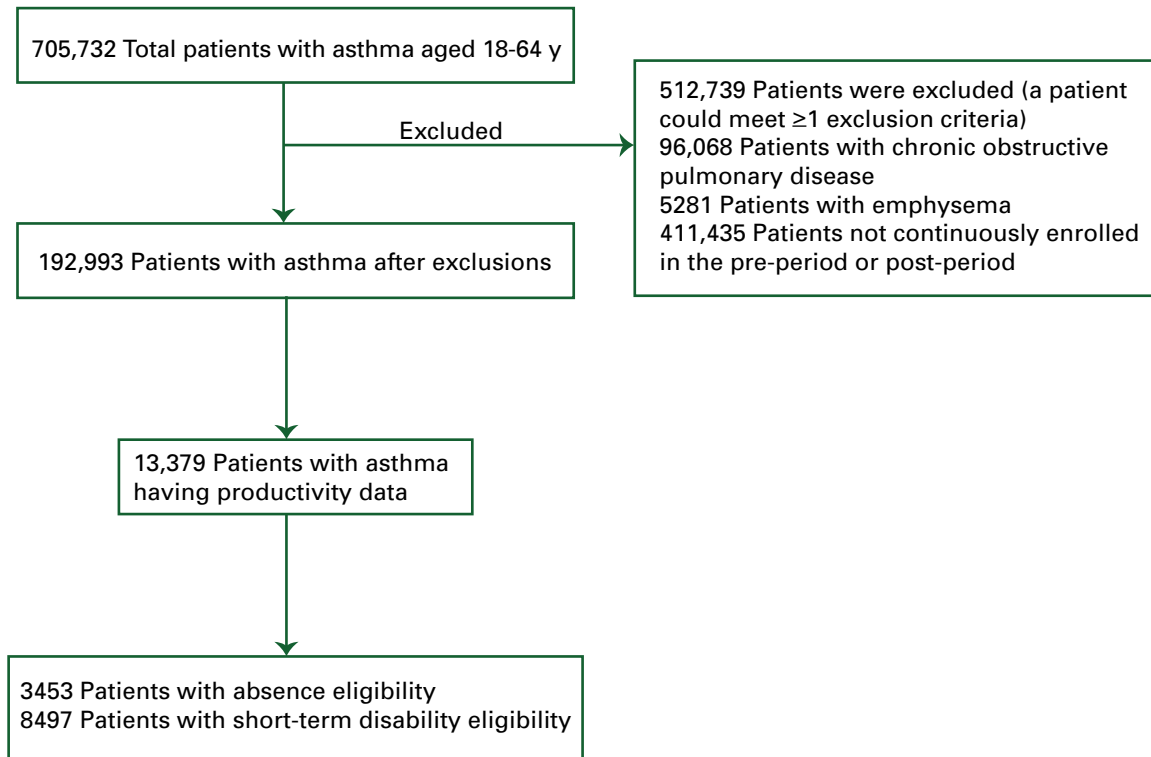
705,732 Total patients with asthma aged 18-64 y

Excluded

512,739 Patients were excluded (a patient could meet ≥1 exclusion criteria)
96,068 Patients with chronic obstructive pulmonary disease
5281 Patients with emphysema
411,435 Patients not continuously enrolled in the pre-period or post-period

192,993 Patients with asthma after exclusions

13,379 Patients with asthma having productivity data

3453 Patients with absence eligibility
8497 Patients with short-term disability eligibility